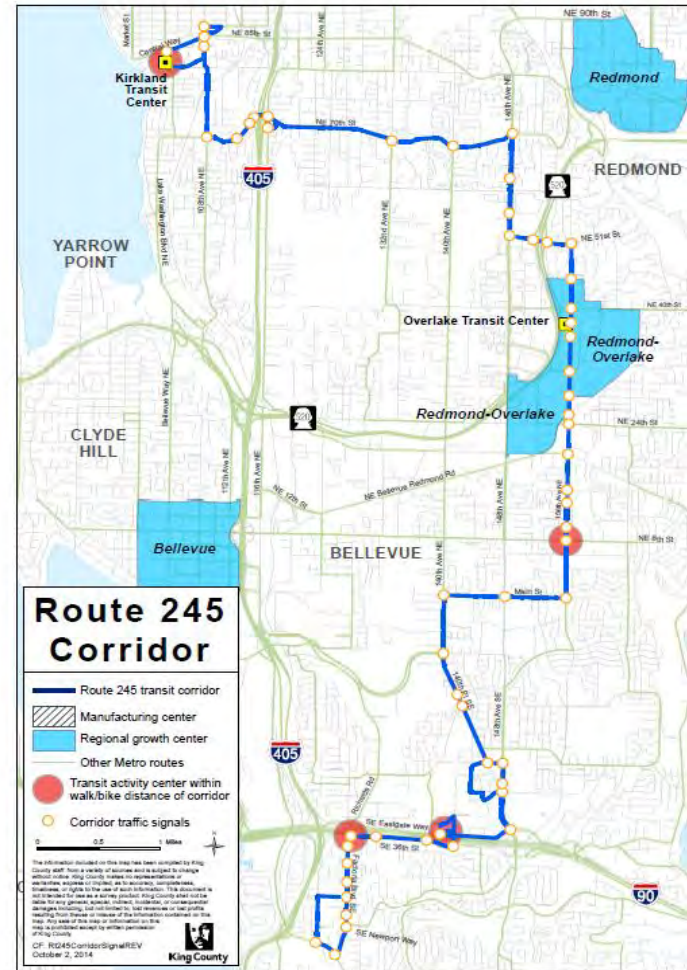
NE 90th St

Redmond

Kirkland Transit Center

NE 85th St

Central Way

NE 70th St

405

REDMOND

YARROW POINT

Lake Washington Blvd NE

108th Ave NE

132nd Ave NE

140th Ave NE

148th Ave NE

NE 51st St

NE 40th St

Overlake Transit Center

Redmond-Overlake

Redmond-Overlake

520

520

NE 24th St

CLYDE HILL

Bellevue Way NE

116th Ave NE

NE 12th St

NE Bellevue Redmond Rd

156th Ave NE

Bellevue

BELLEVUE

NE 8th St

Main St

Route 245 Corridor

Route 245 transit corridor

Manufacturing center

Regional growth center

Other Metro routes

Transit activity center within walk/bike distance of corridor

Corridor traffic signals

405

Richards Rd

SE Eastgate Way

SE 36th St

90

Factoria Blvd SE

SE Newport Way

0 0.5 1 Miles

The information included on this map has been compiled by King County staff from a variety of sources and is subject to change without notice. King County makes no representations or warranties, express or implied, as to accuracy, completeness, timeliness, or rights to the use of such information. This document is not intended for use as a survey product. King County shall not be liable for any general, special, indirect, incidental, or consequential damages including, but not limited to, lost revenues or lost profits resulting from the use or misuse of the information contained on this map. Any sale of this map or information on this map is prohibited except by written permission of King County.

CF: Rt245CorridorSignalREV
October 2, 2014

King County